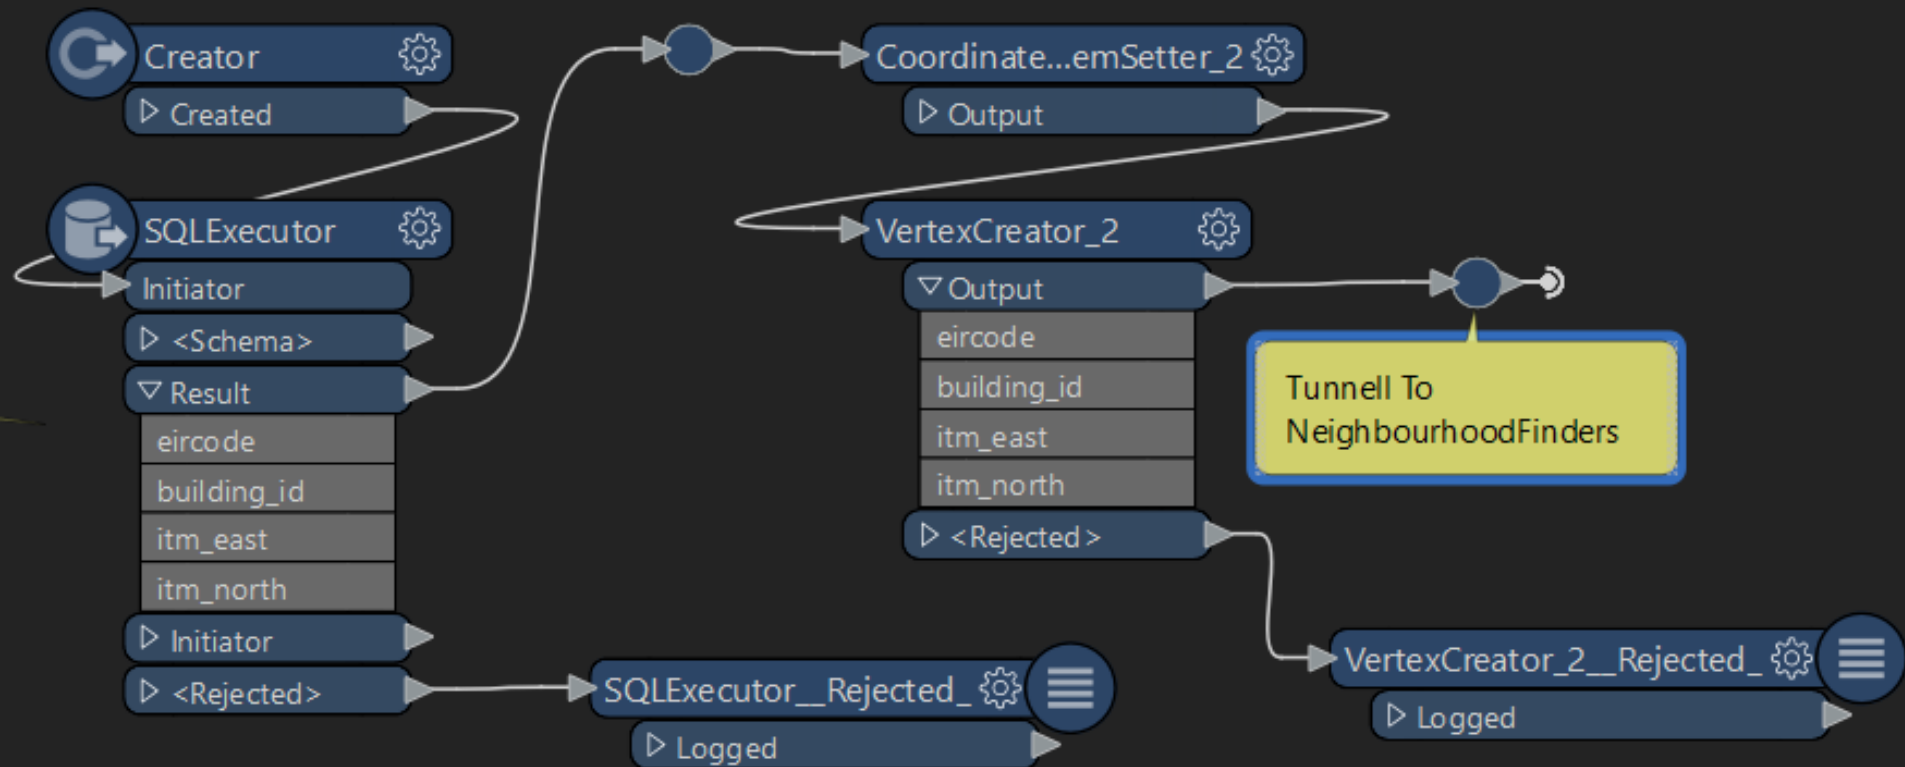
Creator
Created

SQLExecutor
Initiator
<Schema>
Result
eircode
building_id
itm_east
itm_north
Initiator
<Rejected>

Coordinate...emSetter_2
Output

VertexCreator_2
Output
eircode
building_id
itm_east
itm_north
<Rejected>

Tunnell To NeighbourhoodFinders

SQLExecutor__Rejected_
Logged

VertexCreator_2__Rejected_
Logged